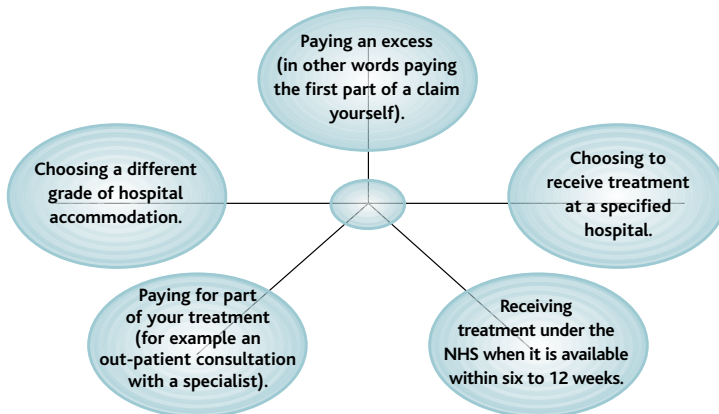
Paying an excess (in other words paying the first part of a claim yourself).

Choosing a different grade of hospital accommodation.

Choosing to receive treatment at a specified hospital.

Paying for part of your treatment (for example an out-patient consultation with a specialist).

Receiving treatment under the NHS when it is available within six to 12 weeks.